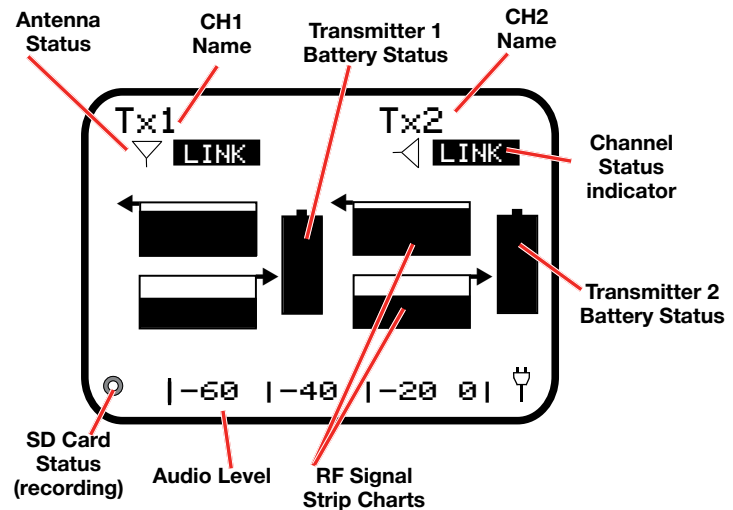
Antenna Status

CH1 Name

Transmitter 1 Battery Status

CH2 Name

Tx1

LINK

Tx2

LINK

Channel Status indicator

Transmitter 2 Battery Status

|-60 |-40 |-20 0|

SD Card Status (recording)

Audio Level

RF Signal Strip Charts